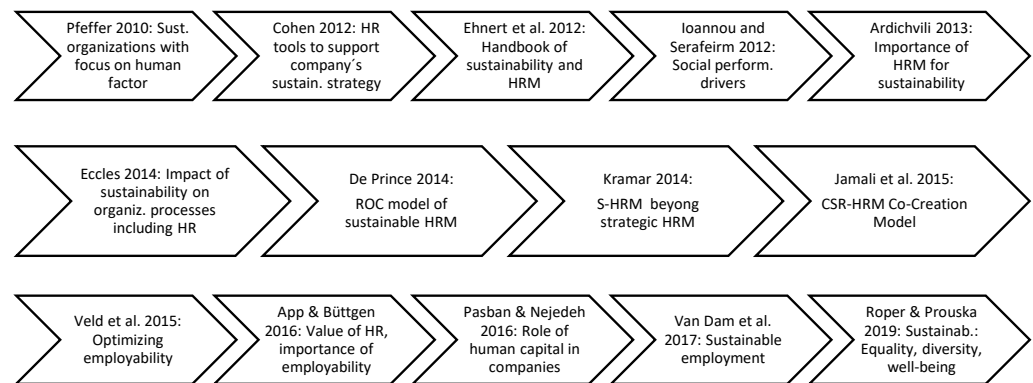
Pfeffer 2010: Sust. organizations with focus on human factor

Cohen 2012: HR tools to support company´s sustain. strategy

Ehnert et al. 2012: Handbook of sustainability and HRM

Ioannou and Serafeirm 2012: Social perform. drivers

Ardichvili 2013: Importance of HRM for sustainability

Eccles 2014: Impact of sustainability on organiz. processes including HR

De Prince 2014: ROC model of sustainable HRM

Kramar 2014: S-HRM beyong strategic HRM

Jamali et al. 2015: CSR-HRM Co-Creation Model

Veld et al. 2015: Optimizing employability

App & Büttgen 2016: Value of HR, importance of employability

Pasban & Nejedeh 2016: Role of human capital in companies

Van Dam et al. 2017: Sustainable employment

Roper & Prouska 2019: Sustainab.: Equality, diversity, well-being